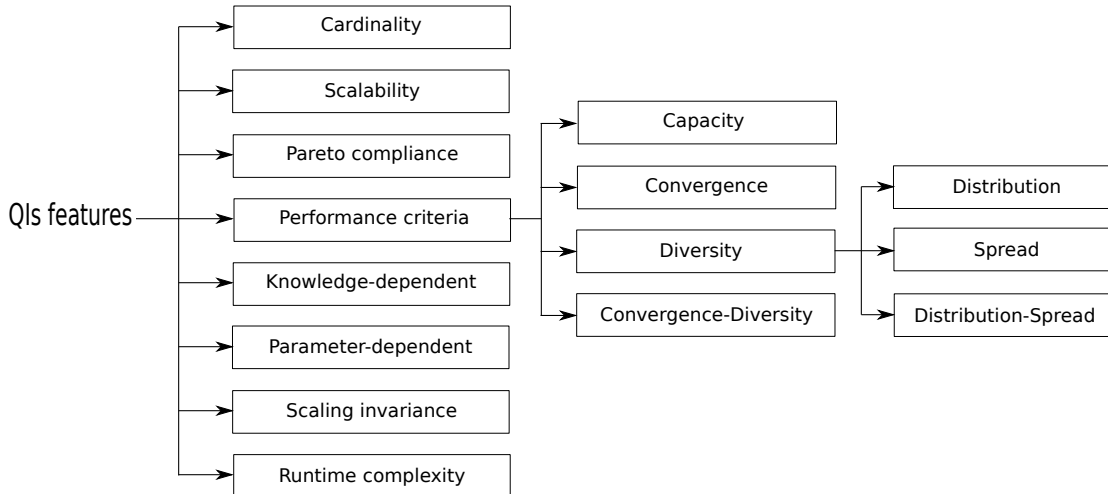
QIs features

Cardinality

Scalability

Pareto compliance

Performance criteria

Knowledge-dependent

Parameter-dependent

Scaling invariance

Runtime complexity

Capacity

Convergence

Diversity

Convergence-Diversity

Distribution

Spread

Distribution-Spread